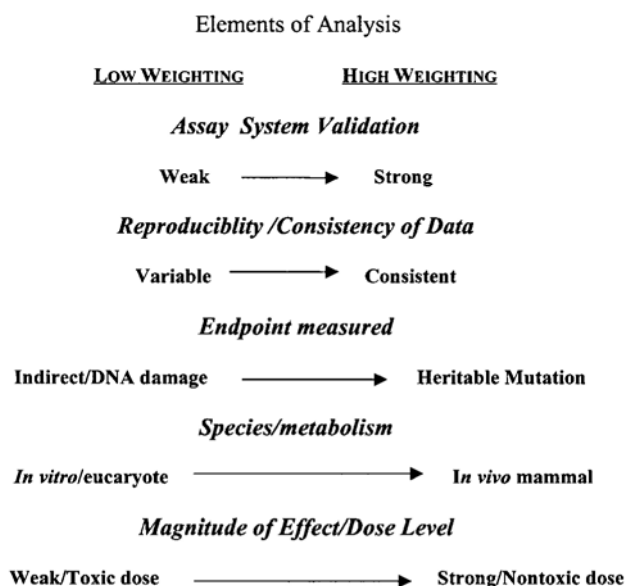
Elements of Analysis

LOW WEIGHTING HIGH WEIGHTING

Assay System Validation

Weak → Strong

Reproduciblity /Consistency of Data

Variable → Consistent

Endpoint measured

Indirect/DNA damage → Heritable Mutation

Species/metabolism

In vitro/eucaryote → In vivo mammal

Magnitude of Effect/Dose Level

Weak/Toxic dose → Strong/Nontoxic dose